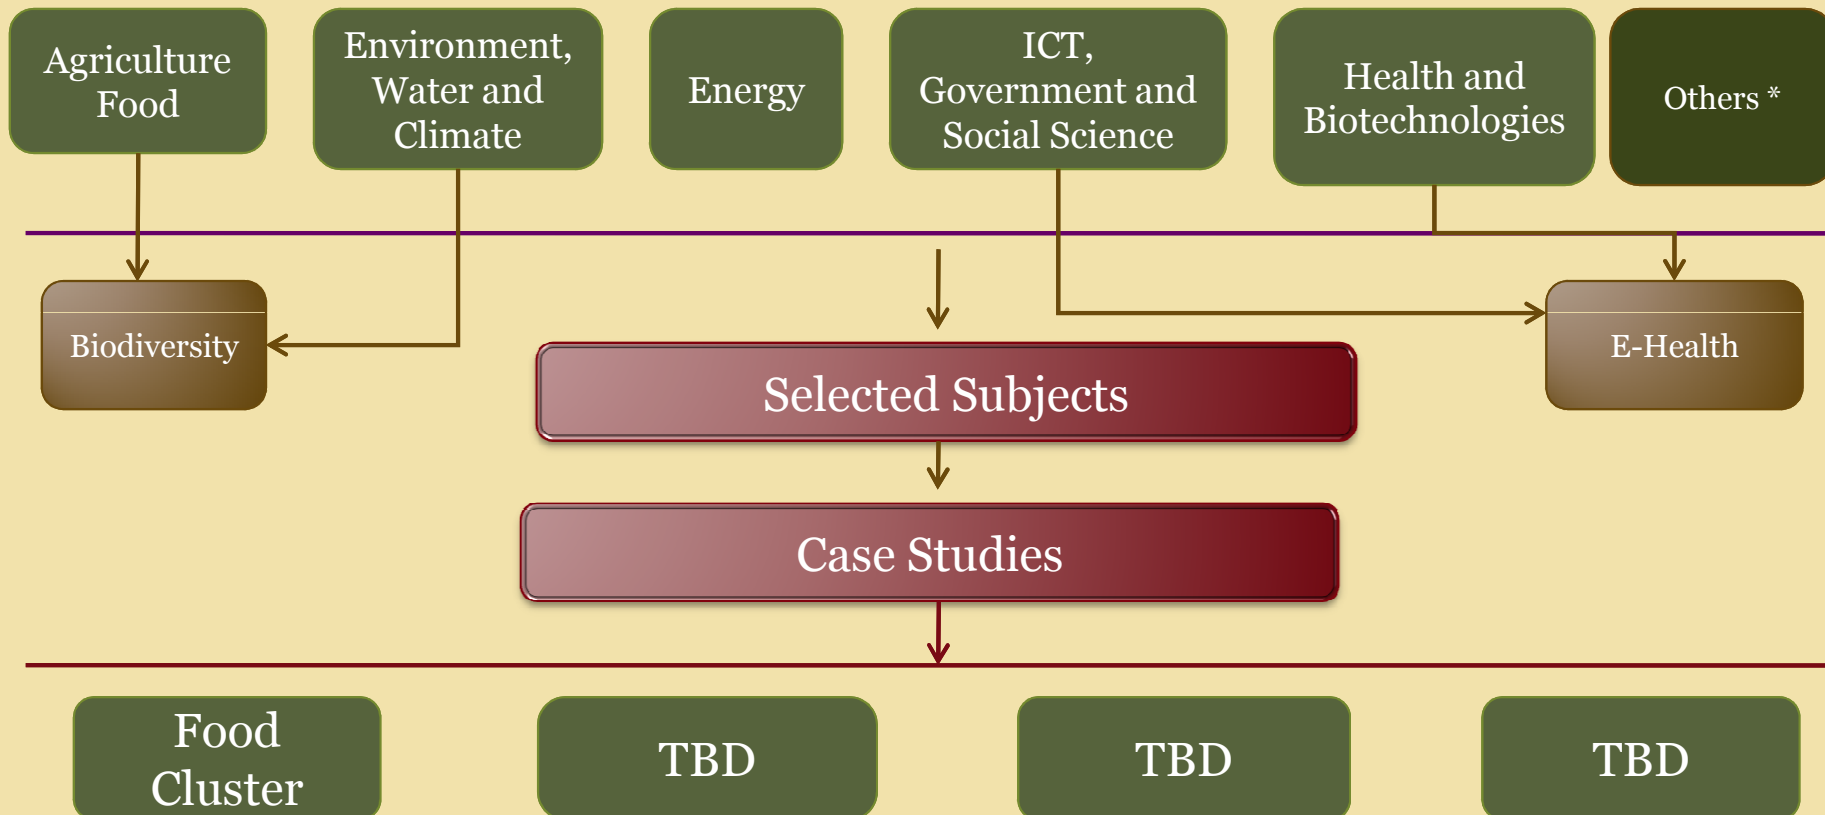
Agriculture Food

Environment, Water and Climate

Energy

ICT, Government and Social Science

Health and Biotechnologies

Others *

Biodiversity

E-Health

Selected Subjects

Case Studies

Food Cluster

TBD

TBD

TBD